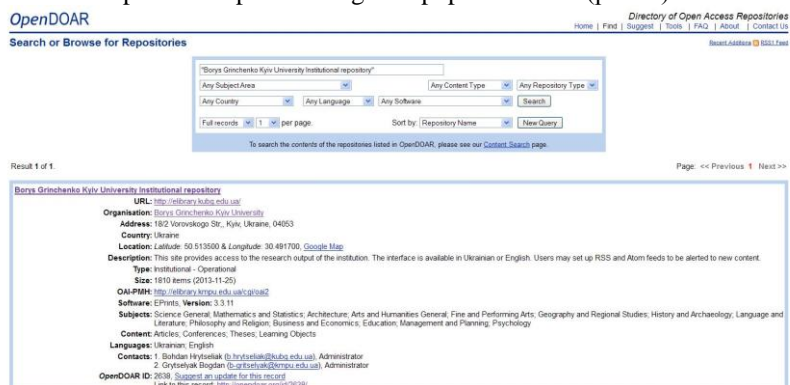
OpenDOAR

Directory of Open Access Repositories

Home | Find | Suggest | Tools | FAQ | About | Contact Us

Search or Browse for Repositories

Recent Additions RSS1 Feed

"Borys Grinchenko Kyiv University Institutional repository"

Any Subject Area | Any Content Type | Any Repository Type

Any Country | Any Language | Any Software | Search

Full records | 1 | per page. Sort by: Repository Name | New Query

To search the contents of the repositories listed in OpenDOAR, please see our Content Search page.

Result 1 of 1.

Page: << Previous 1 Next >>

Borys Grinchenko Kyiv University Institutional repository

URL: http://elibrary.kubg.edu.ua/

Organisation: Borys Grinchenko Kyiv University

Address: 18/2 Vorovskogo Str., Kyiv, Ukraine, 04053

Country: Ukraine

Location: Latitude: 50.513500 & Longitude: 30.491700, Google Map

Description: This site provides access to the research output of the institution. The interface is available in Ukrainian or English. Users may set up RSS and Atom feeds to be alerted to new content.

Type: Institutional - Operational

Size: 1810 items (2013-11-25)

OAI-PMH: http://elibrary.kmpu.edu.ua/cgi/oai2

Software: EPrints, Version: 3.3.11

Subjects: Science General; Mathematics and Statistics; Architecture; Arts and Humanities General; Fine and Performing Arts; Geography and Regional Studies; History and Archaeology; Language and Literature; Philosophy and Religion; Business and Economics; Education; Management and Planning; Psychology

Content: Articles; Conferences; Theses; Learning Objects

Languages: Ukrainian; English

Contacts: 1. Bohdan Hrytseliak (b.hrytseliak@kubg.edu.ua), Administrator
2. Grytselyak Bogdan (b.gritselyak@kmpu.edu.ua), Administrator

OpenDOAR ID: 2638, Suggest an update for this record

Link to this record: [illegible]